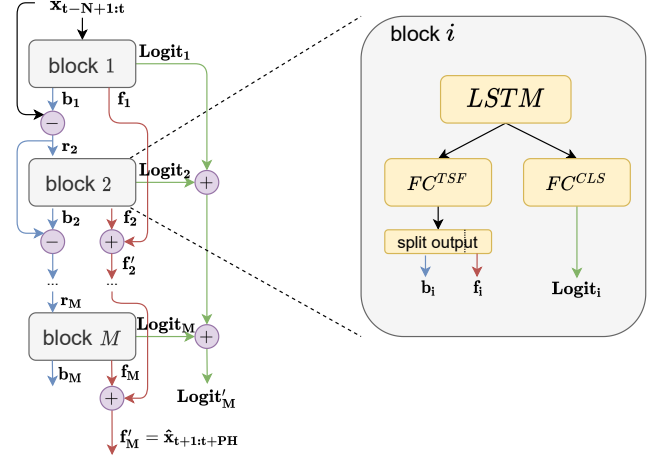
$\mathbf{x_{t-N+1:t}}$

block 1

$\mathbf{Logit_1}$

$\mathbf{b_1}$

$\mathbf{f_1}$

$-$

$\mathbf{r_2}$

block 2

$\mathbf{Logit_2}$

$+$

$\mathbf{b_2}$

$\mathbf{f_2}$

$-$

$+$

$\mathbf{f_2'}$

...

...

$\mathbf{r_M}$

block $M$

$\mathbf{Logit_M}$

$+$

$\mathbf{b_M}$

$\mathbf{f_M}$

$+$

$\mathbf{Logit_M'}$

$\mathbf{f_M'} = \mathbf{\hat{x}_{t+1:t+PH}}$

block $i$

$LSTM$

$FC^{TSF}$

$FC^{CLS}$

split output

$\mathbf{b_i}$

$\mathbf{f_i}$

$\mathbf{Logit_i}$